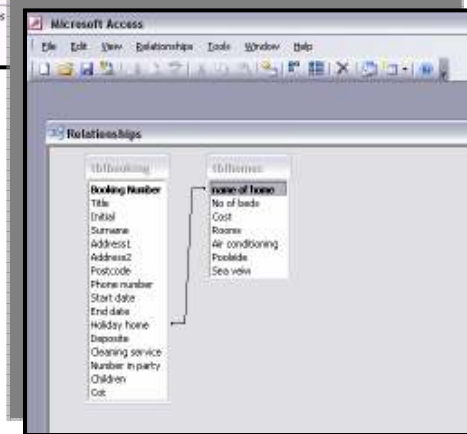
Microsoft Access

File Edit View Relationships Tools Window Help

Relationships

tblbooking
Booking Number
Title
Initial
Surname
Address1
Address2
Postcode
Phone number
Start date
End date
Holiday home
Deposite
Cleaning service
Number in party
Children
Cot

tblhomes
name of home
No of beds
Cost
Rooms
Air conditioning
Poolside
Sea veiw